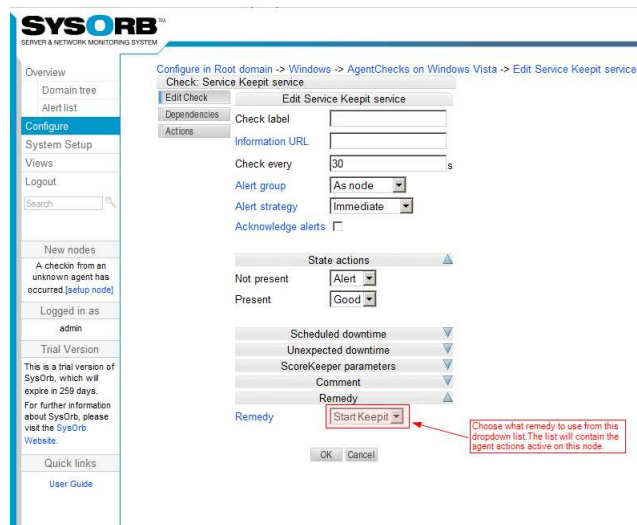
SYSORB™
SERVER & NETWORK MONITORING SYSTEM

Overview
Domain tree
Alert list
Configure
System Setup
Views
Logout
Search

New nodes
A checkin from an unknown agent has occurred.[setup node]

Logged in as
admin

Trial Version
This is a trial version of SysOrb, which will expire in 259 days.
For further information about SysOrb, please visit the SysOrb Website.

Quick links
User Guide

Configure in Root domain -> Windows -> AgentChecks on Windows Vista -> Edit Service Keepit service
Check: Service Keepit service
Edit Check
Dependencies
Actions

Edit Service Keepit service
Check label
Information URL
Check every 30 s
Alert group As node
Alert strategy Immediate
Acknowledge alerts

State actions
Not present Alert
Present Good

Scheduled downtime
Unexpected downtime
ScoreKeeper parameters
Comment
Remedy
Remedy Start Keepit

Choose what remedy to use from this dropdown list.The list will contain the agent actions active on this node.

OK Cancel